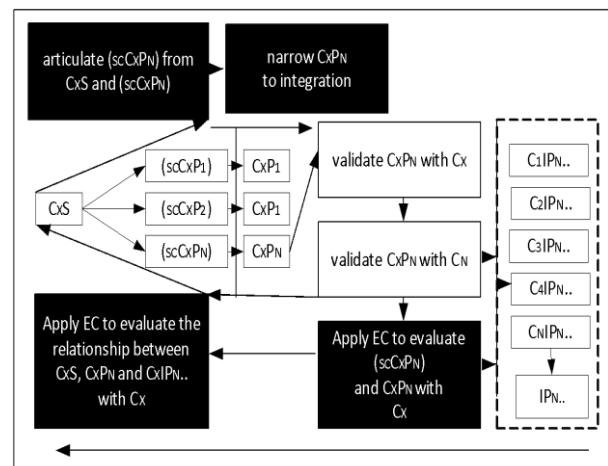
articulate (scCxPN) from CxS and (scCxPN)

narrow CxPN to integration

CxS

(scCxP1)

(scCxP2)

(scCxPN)

CxP1

CxP1

CxPN

validate CxPN with Cx

validate CxPN with CN

C1IPN..

C2IPN..

C3IPN..

C4IPN..

CNIPN..

IPN..

Apply EC to evaluate the relationship between CxS, CxPN and CxIPN.. with Cx

Apply EC to evaluate (scCxPN) and CxPN with Cx